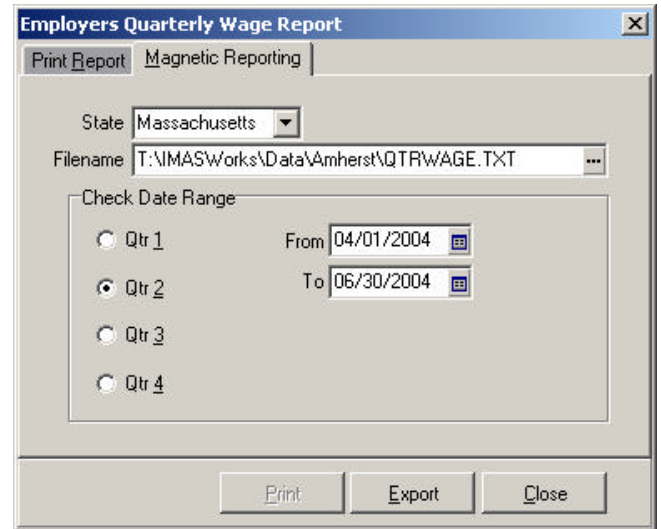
Employers Quarterly Wage Report

Print Report
Magnetic Reporting

State Massachusetts
Filename T:\IMASWorks\Data\Amherst\QTRWAGE.TXT

Check Date Range

Qtr 1
Qtr 2
Qtr 3
Qtr 4

From 04/01/2004
To 06/30/2004

Print
Export
Close